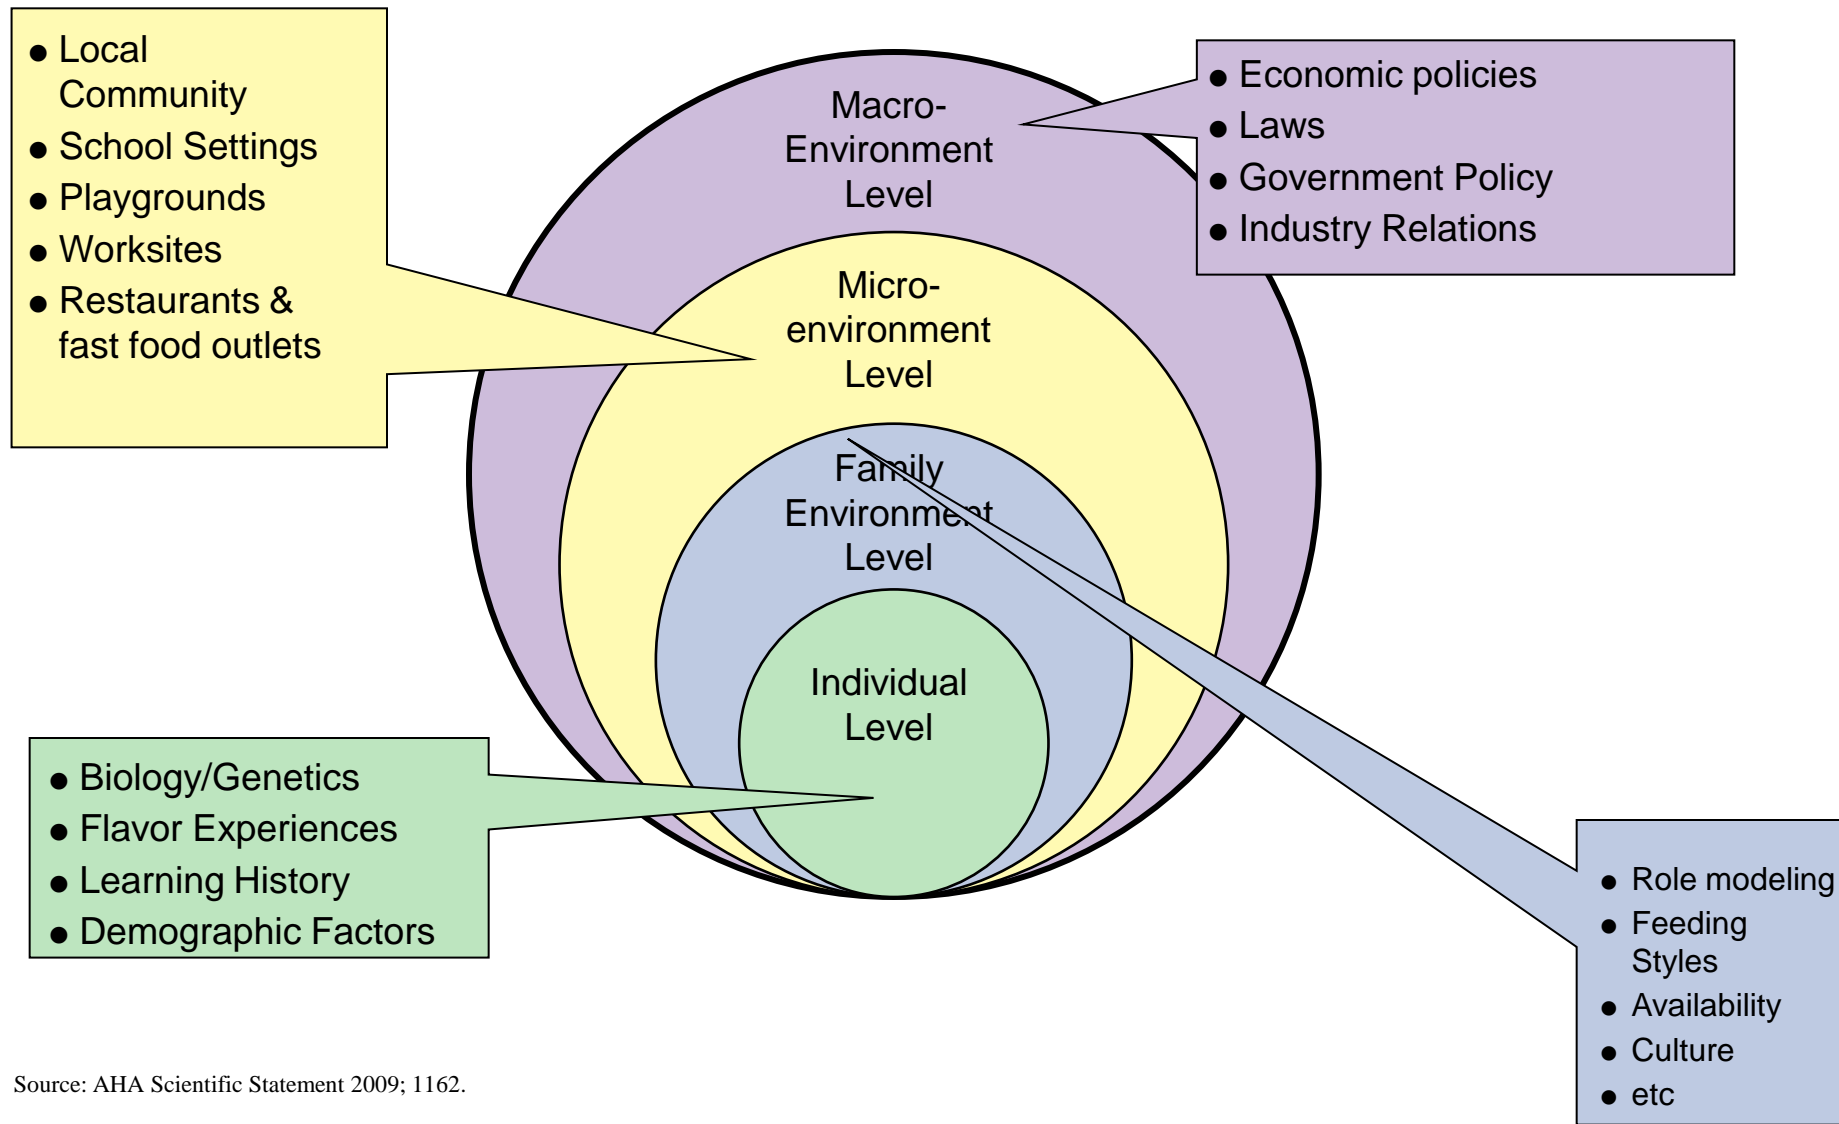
- Local Community
- School Settings
- Playgrounds
- Worksites
- Restaurants & fast food outlets

Macro-Environment Level

- Economic policies
- Laws
- Government Policy
- Industry Relations

Micro-environment Level

Family Environment Level

Individual Level

- Biology/Genetics
- Flavor Experiences
- Learning History
- Demographic Factors

- Role modeling
- Feeding Styles
- Availability
- Culture
- etc

Source: AHA Scientific Statement 2009; 1162.